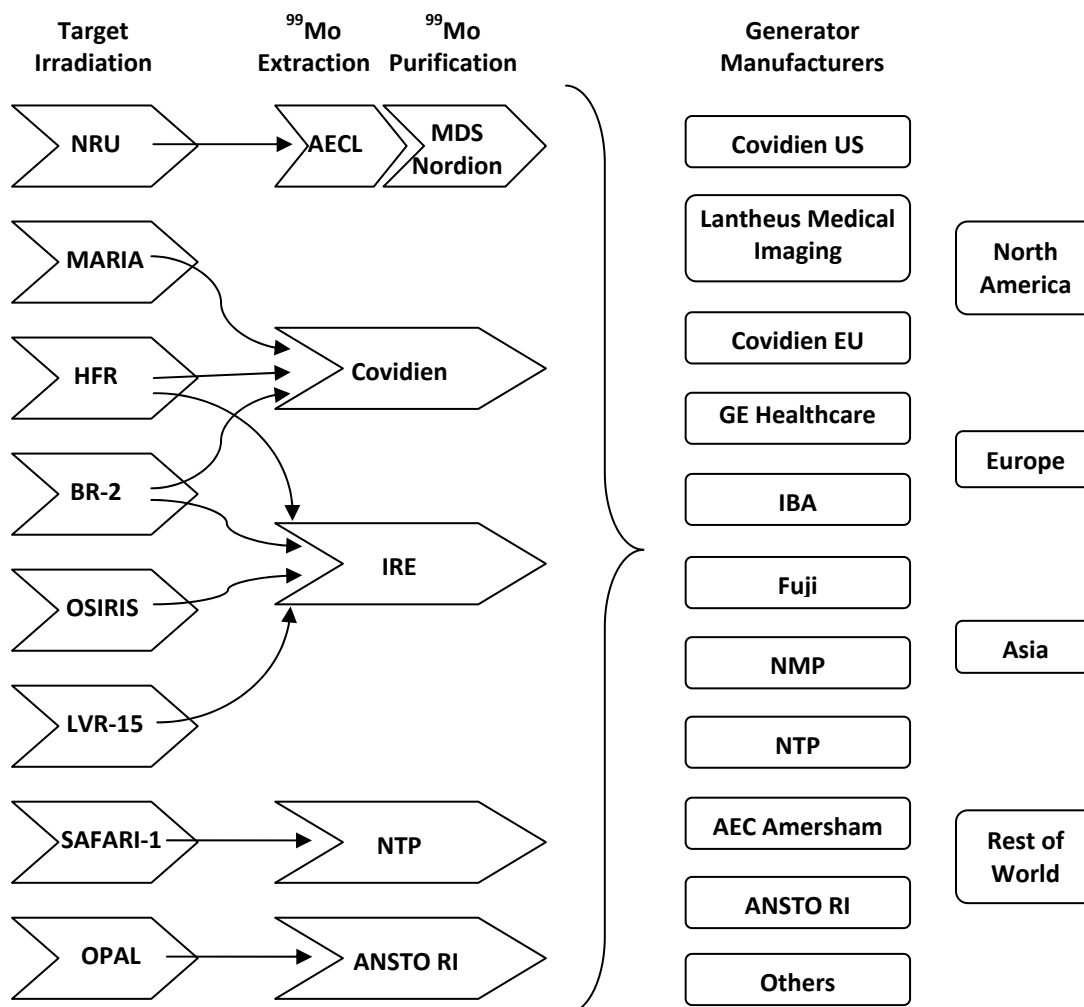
Target Irradiation

$^{99}$Mo Extraction

$^{99}$Mo Purification

Generator Manufacturers

NRU

AECL

MDS Nordion

MARIA

HFR

Covidien

BR-2

IRE

OSIRIS

LVR-15

SAFARI-1

NTP

OPAL

ANSTO RI

Covidien US

Lantheus Medical Imaging

Covidien EU

GE Healthcare

IBA

Fuji

NMP

NTP

AEC Amersham

ANSTO RI

Others

North America

Europe

Asia

Rest of World